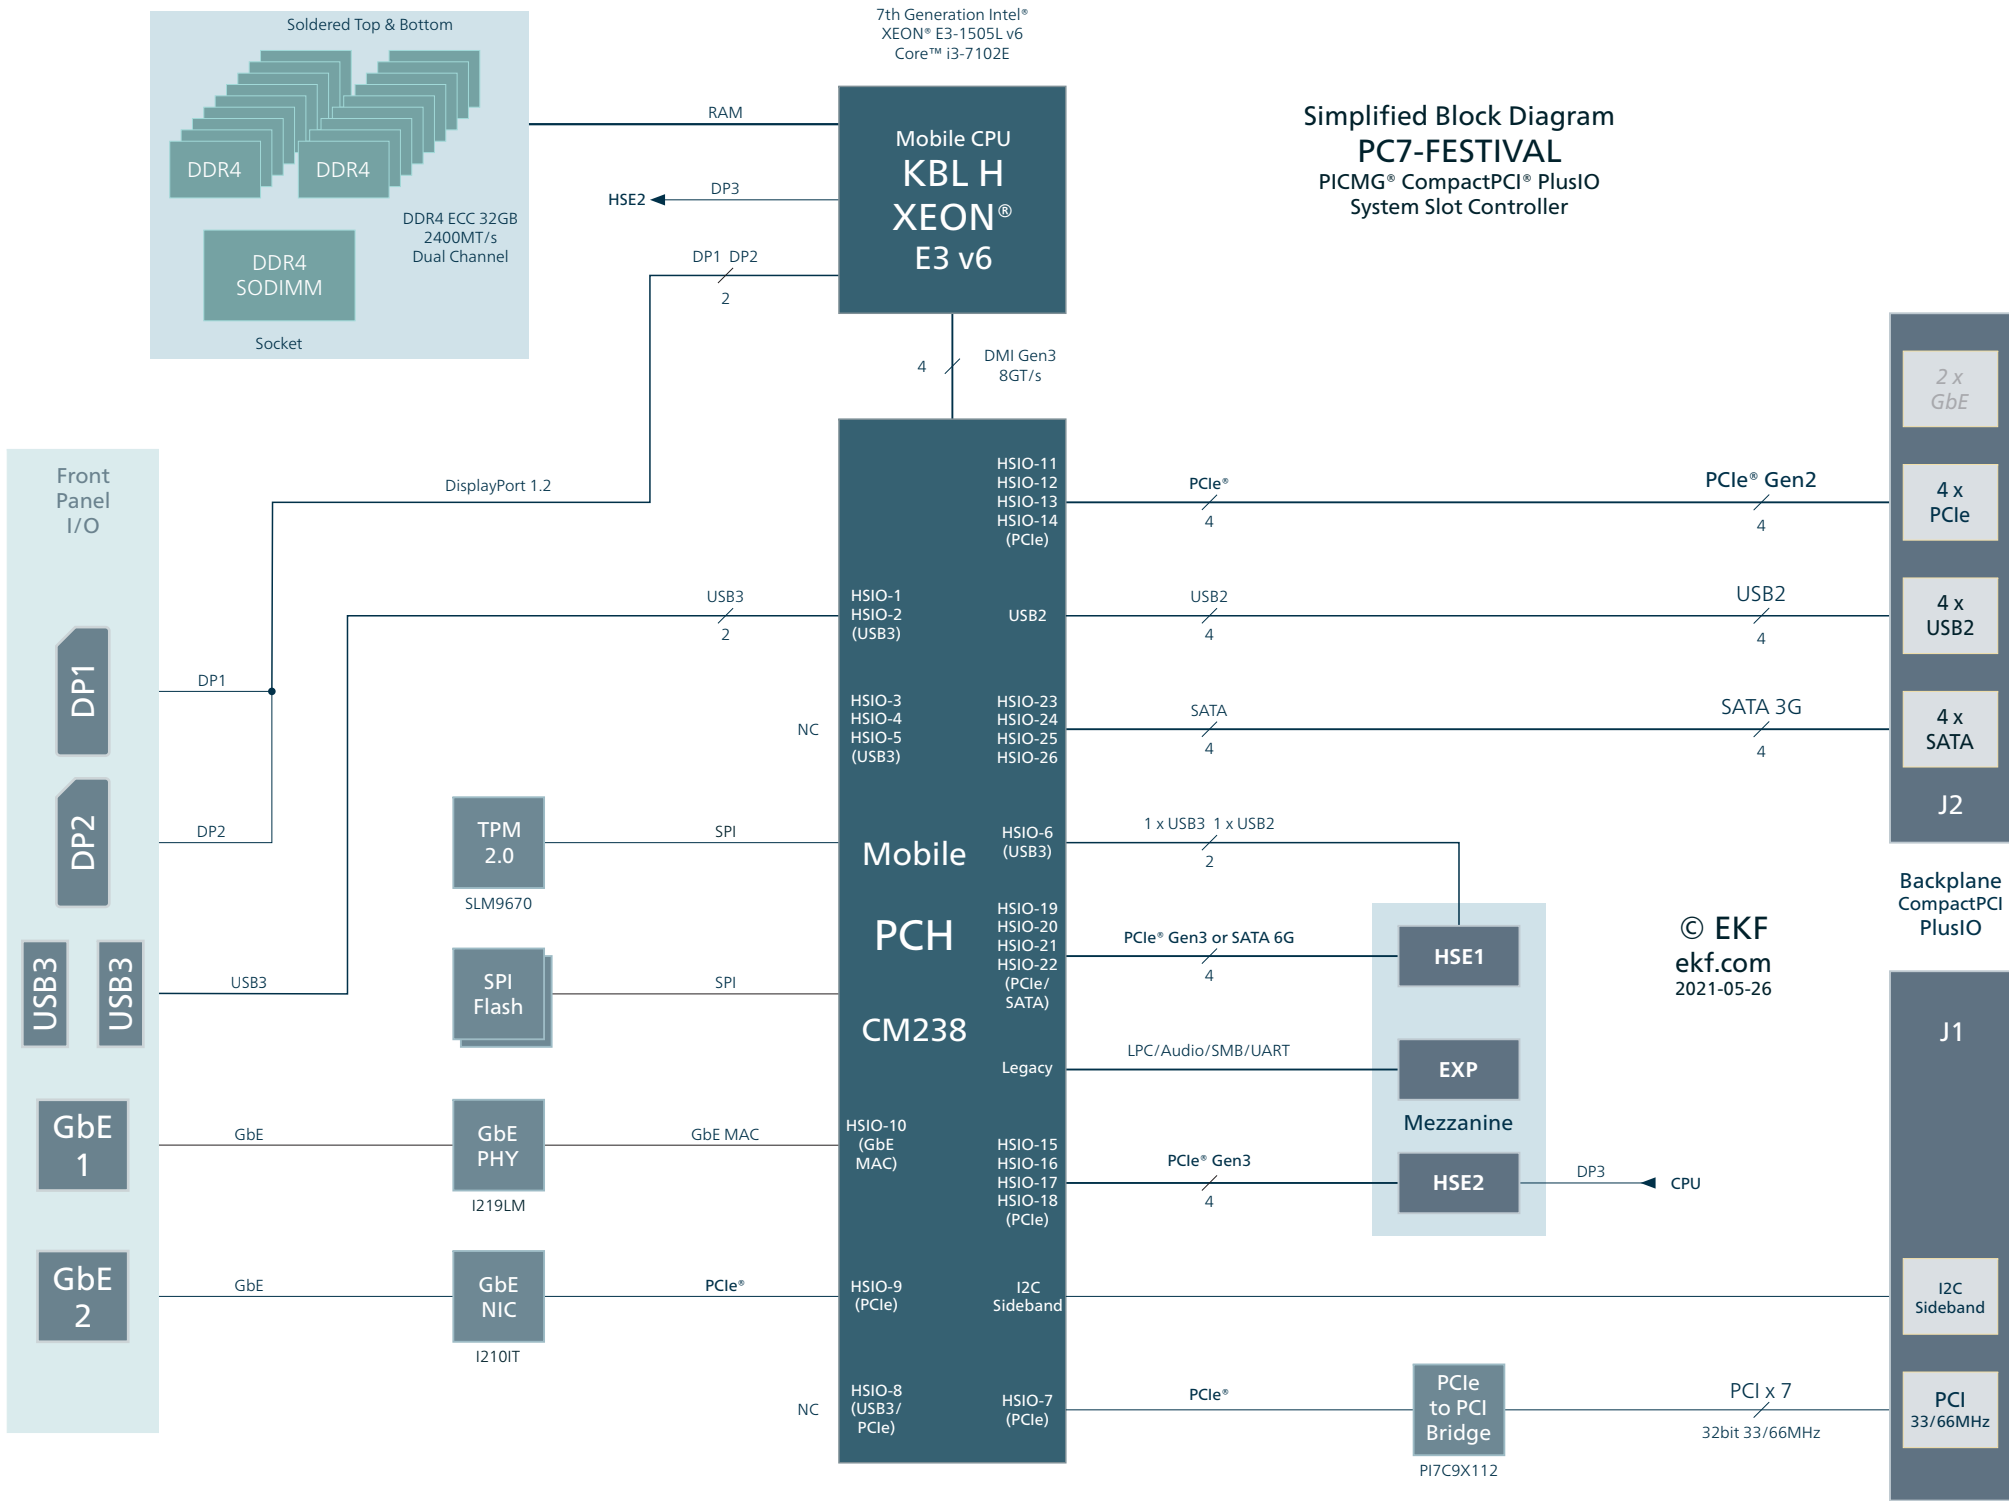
Soldered Top & Bottom

DDR4 DDR4

DDR4 ECC 32GB
2400MT/s
Dual Channel

DDR4
SODIMM

Socket

7th Generation Intel®
XEON® E3-1505L v6
Core™ i3-7102E

RAM

Mobile CPU
KBL H
XEON®
E3 v6

HSE2 DP3

DP1 DP2
2

Simplified Block Diagram
PC7-FESTIVAL
PICMG® CompactPCI® PlusIO
System Slot Controller

4 DMI Gen3
8GT/s

Front
Panel
I/O

DisplayPort 1.2

HSIO-11
HSIO-12
HSIO-13
HSIO-14
(PCIe)

PCIe®
4

PCIe® Gen2
4

2 x
GbE

4 x
PCIe

USB3
2

HSIO-1
HSIO-2
(USB3)

USB2

USB2
4

USB2
4

4 x
USB2

DP1

DP1

NC

HSIO-3
HSIO-4
HSIO-5
(USB3)

HSIO-23
HSIO-24
HSIO-25
HSIO-26

SATA
4

SATA 3G
4

4 x
SATA

J2

DP2

DP2

TPM
2.0

SLM9670

SPI

Mobile

HSIO-6
(USB3)

1 x USB3 1 x USB2
2

Backplane
CompactPCI
PlusIO

PCH

HSIO-19
HSIO-20
HSIO-21
HSIO-22
(PCIe/
SATA)

PCIe® Gen3 or SATA 6G
4

HSE1

© EKF
ekf.com
2021-05-26

USB3 USB3

USB3

SPI
Flash

SPI

CM238

J1

Legacy

LPC/Audio/SMB/UART

EXP

Mezzanine

GbE
1

GbE

GbE
PHY

I219LM

GbE MAC

HSIO-10
(GbE
MAC)

HSIO-15
HSIO-16
HSIO-17
HSIO-18
(PCIe)

PCIe® Gen3
4

HSE2

DP3

CPU

GbE
2

GbE

GbE
NIC

I210IT

PCIe®

HSIO-9
(PCIe)

I2C
Sideband

I2C
Sideband

NC

HSIO-8
(USB3/
PCIe)

HSIO-7
(PCIe)

PCIe®

PCIe
to PCI
Bridge

PI7C9X112

PCI x 7
32bit 33/66MHz

PCI
33/66MHz